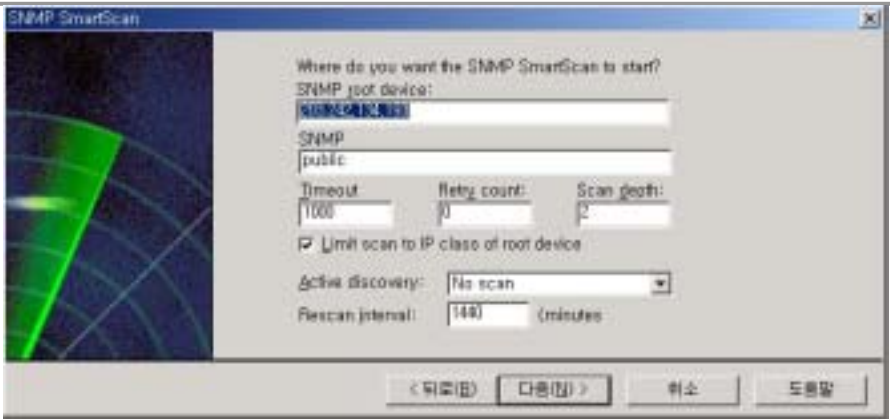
SNMP SmartScan

Where do you want the SNMP SmartScan to start?

SNMP root device:

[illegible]

SNMP

public

Timeout

1000

Retry count:

0

Scan depth:

2

Limit scan to IP class of root device

Active discovery:

No scan

Rescan interval:

1440

(minutes

< 뒤로(B)

다음(N) >

취소

도움말